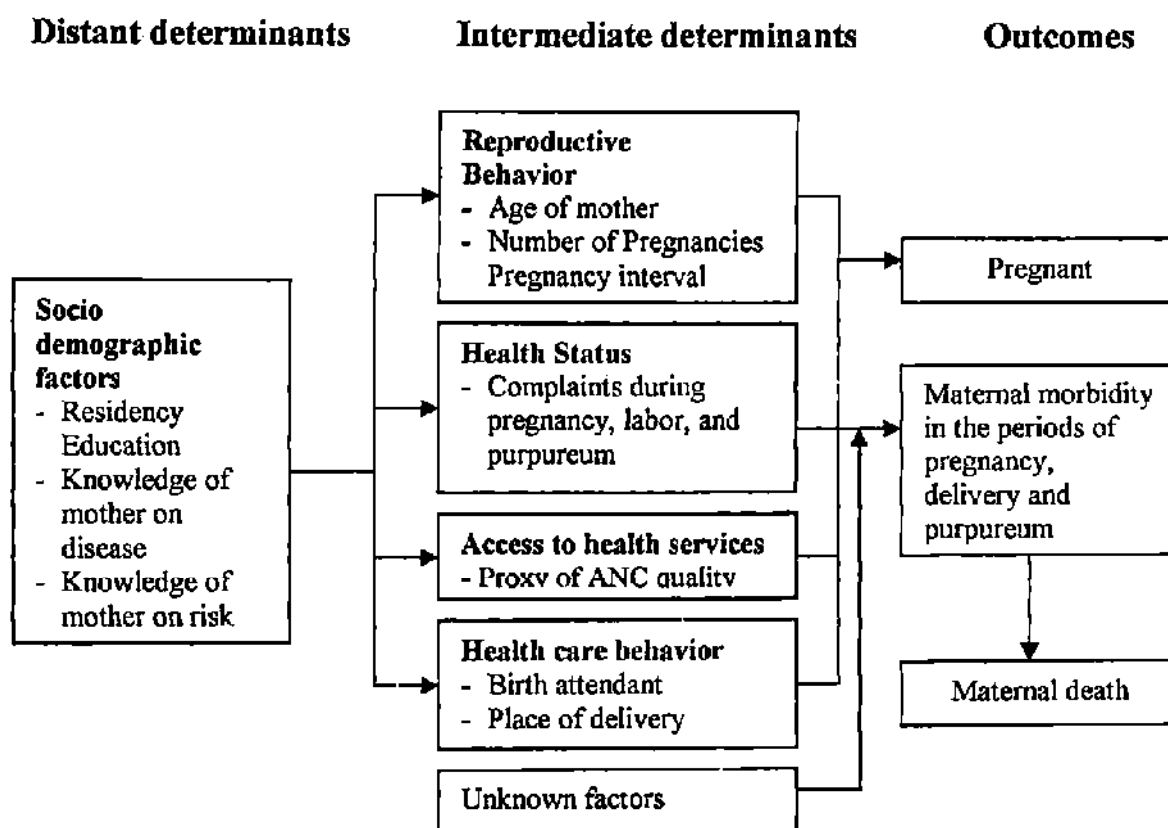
Distant determinants

Intermediate determinants

Outcomes

Socio demographic factors
- Residency Education
- Knowledge of mother on disease
- Knowledge of mother on risk

Reproductive Behavior
- Age of mother
- Number of Pregnancies Pregnancy interval

Health Status
- Complaints during pregnancy, labor, and purpureum

Access to health services
- Proxy of ANC quality

Health care behavior
- Birth attendant
- Place of delivery

Unknown factors

Pregnant

Maternal morbidity in the periods of pregnancy, delivery and purpureum

Maternal death